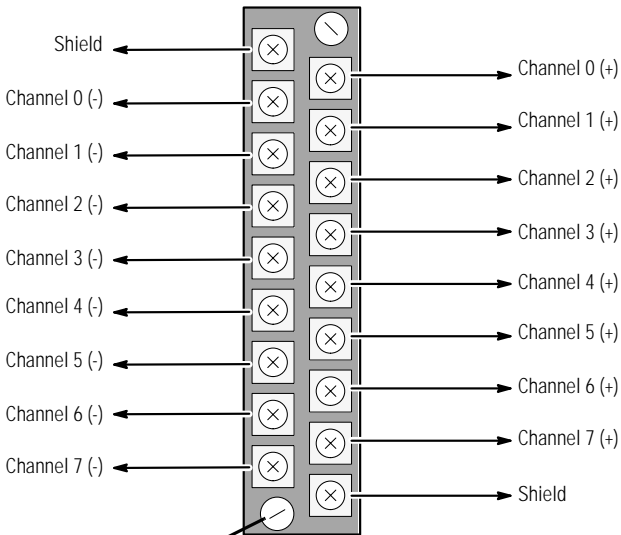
Shield
Channel 0 (-)
Channel 1 (-)
Channel 2 (-)
Channel 3 (-)
Channel 4 (-)
Channel 5 (-)
Channel 6 (-)
Channel 7 (-)

Channel 0 (+)
Channel 1 (+)
Channel 2 (+)
Channel 3 (+)
Channel 4 (+)
Channel 5 (+)
Channel 6 (+)
Channel 7 (+)
Shield